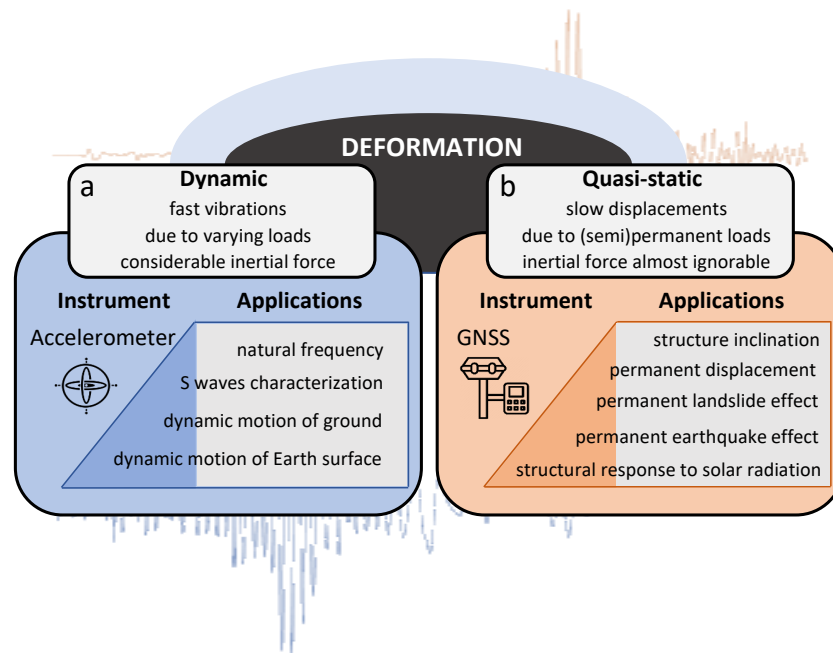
DEFORMATION

a
Dynamic
fast vibrations
due to varying loads
considerable inertial force

Instrument
Applications
Accelerometer
natural frequency
S waves characterization
dynamic motion of ground
dynamic motion of Earth surface

b
Quasi-static
slow displacements
due to (semi)permanent loads
inertial force almost ignorable

Instrument
Applications
GNSS
structure inclination
permanent displacement
permanent landslide effect
permanent earthquake effect
structural response to solar radiation